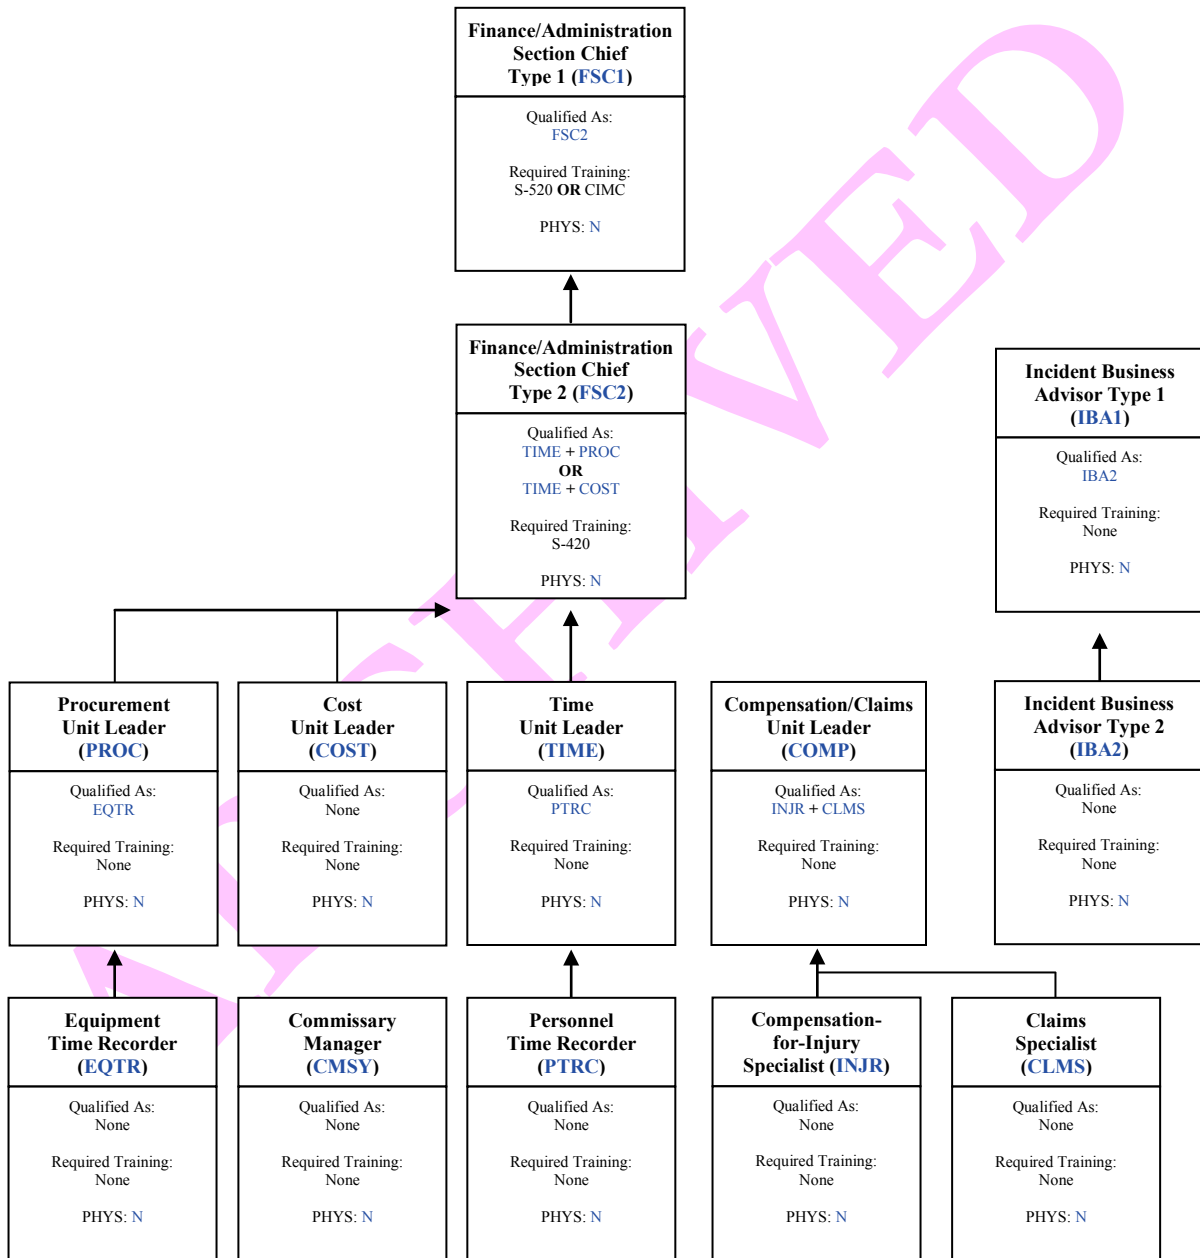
Finance/Administration Section Chief Type 1 (FSC1)

Qualified As:
FSC2

Required Training:
S-520 **OR** CIMC

PHYS: N

Finance/Administration Section Chief Type 2 (FSC2)

Qualified As:
TIME + PROC
OR
TIME + COST

Required Training:
S-420

PHYS: N

Incident Business Advisor Type 1 (IBA1)

Qualified As:
IBA2

Required Training:
None

PHYS: N

Procurement Unit Leader (PROC)

Qualified As:
EQTR

Required Training:
None

PHYS: N

Cost Unit Leader (COST)

Qualified As:
None

Required Training:
None

PHYS: N

Time Unit Leader (TIME)

Qualified As:
PTRC

Required Training:
None

PHYS: N

Compensation/Claims Unit Leader (COMP)

Qualified As:
INJR + CLMS

Required Training:
None

PHYS: N

Incident Business Advisor Type 2 (IBA2)

Qualified As:
None

Required Training:
None

PHYS: N

Equipment Time Recorder (EQTR)

Qualified As:
None

Required Training:
None

PHYS: N

Commissary Manager (CMSY)

Qualified As:
None

Required Training:
None

PHYS: N

Personnel Time Recorder (PTRC)

Qualified As:
None

Required Training:
None

PHYS: N

Compensation-for-Injury Specialist (INJR)

Qualified As:
None

Required Training:
None

PHYS: N

Claims Specialist (CLMS)

Qualified As:
None

Required Training:
None

PHYS: N

ARCHIVED